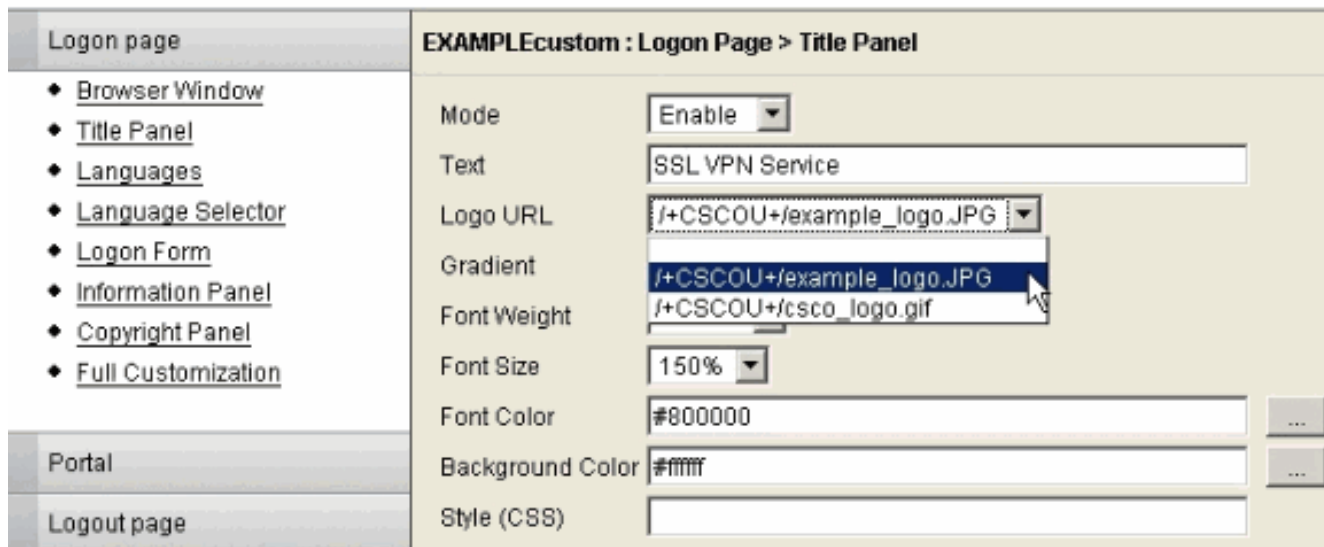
Logon page

- Browser Window
- Title Panel
- Languages
- Language Selector
- Logon Form
- Information Panel
- Copyright Panel
- Full Customization

Portal

Logout page

EXAMPLEcustom : Logon Page > Title Panel

Mode Enable

Text SSL VPN Service

Logo URL /+CSCOU+/example_logo.JPG

Gradient

/+CSCOU+/example_logo.JPG

/+CSCOU+/csco_logo.gif

Font Weight

Font Size 150%

Font Color #800000 ...

Background Color #ffffff ...

Style (CSS)